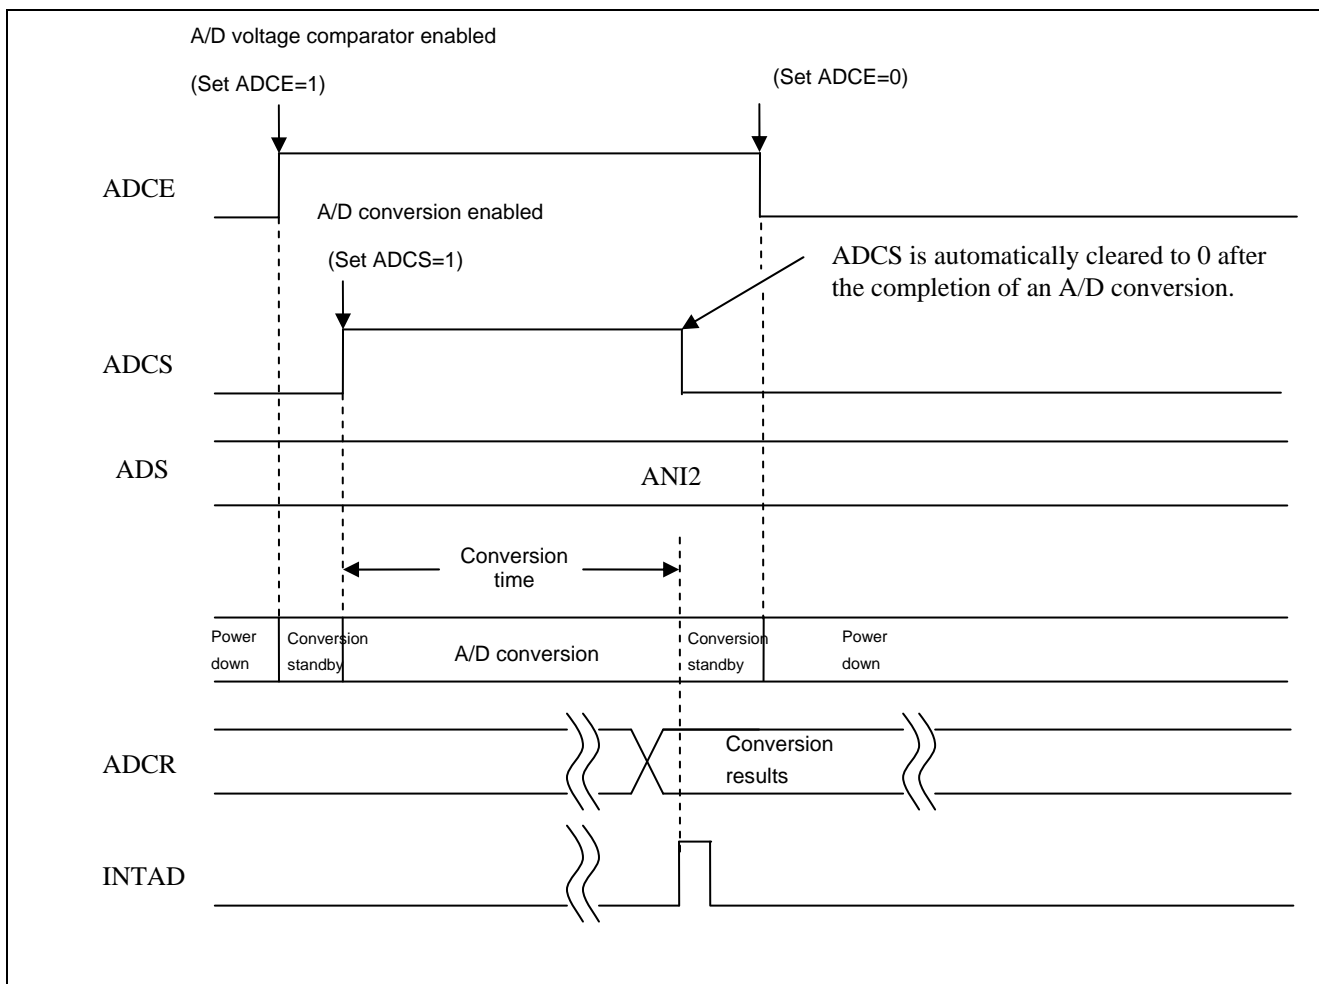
A/D voltage comparator enabled

(Set ADCE=1)

(Set ADCE=0)

ADCE

A/D conversion enabled

(Set ADCS=1)

ADCS is automatically cleared to 0 after the completion of an A/D conversion.

ADCS

ADS

ANI2

Conversion time

Power down

Conversion standby

A/D conversion

Conversion standby

Power down

ADCR

Conversion results

INTAD